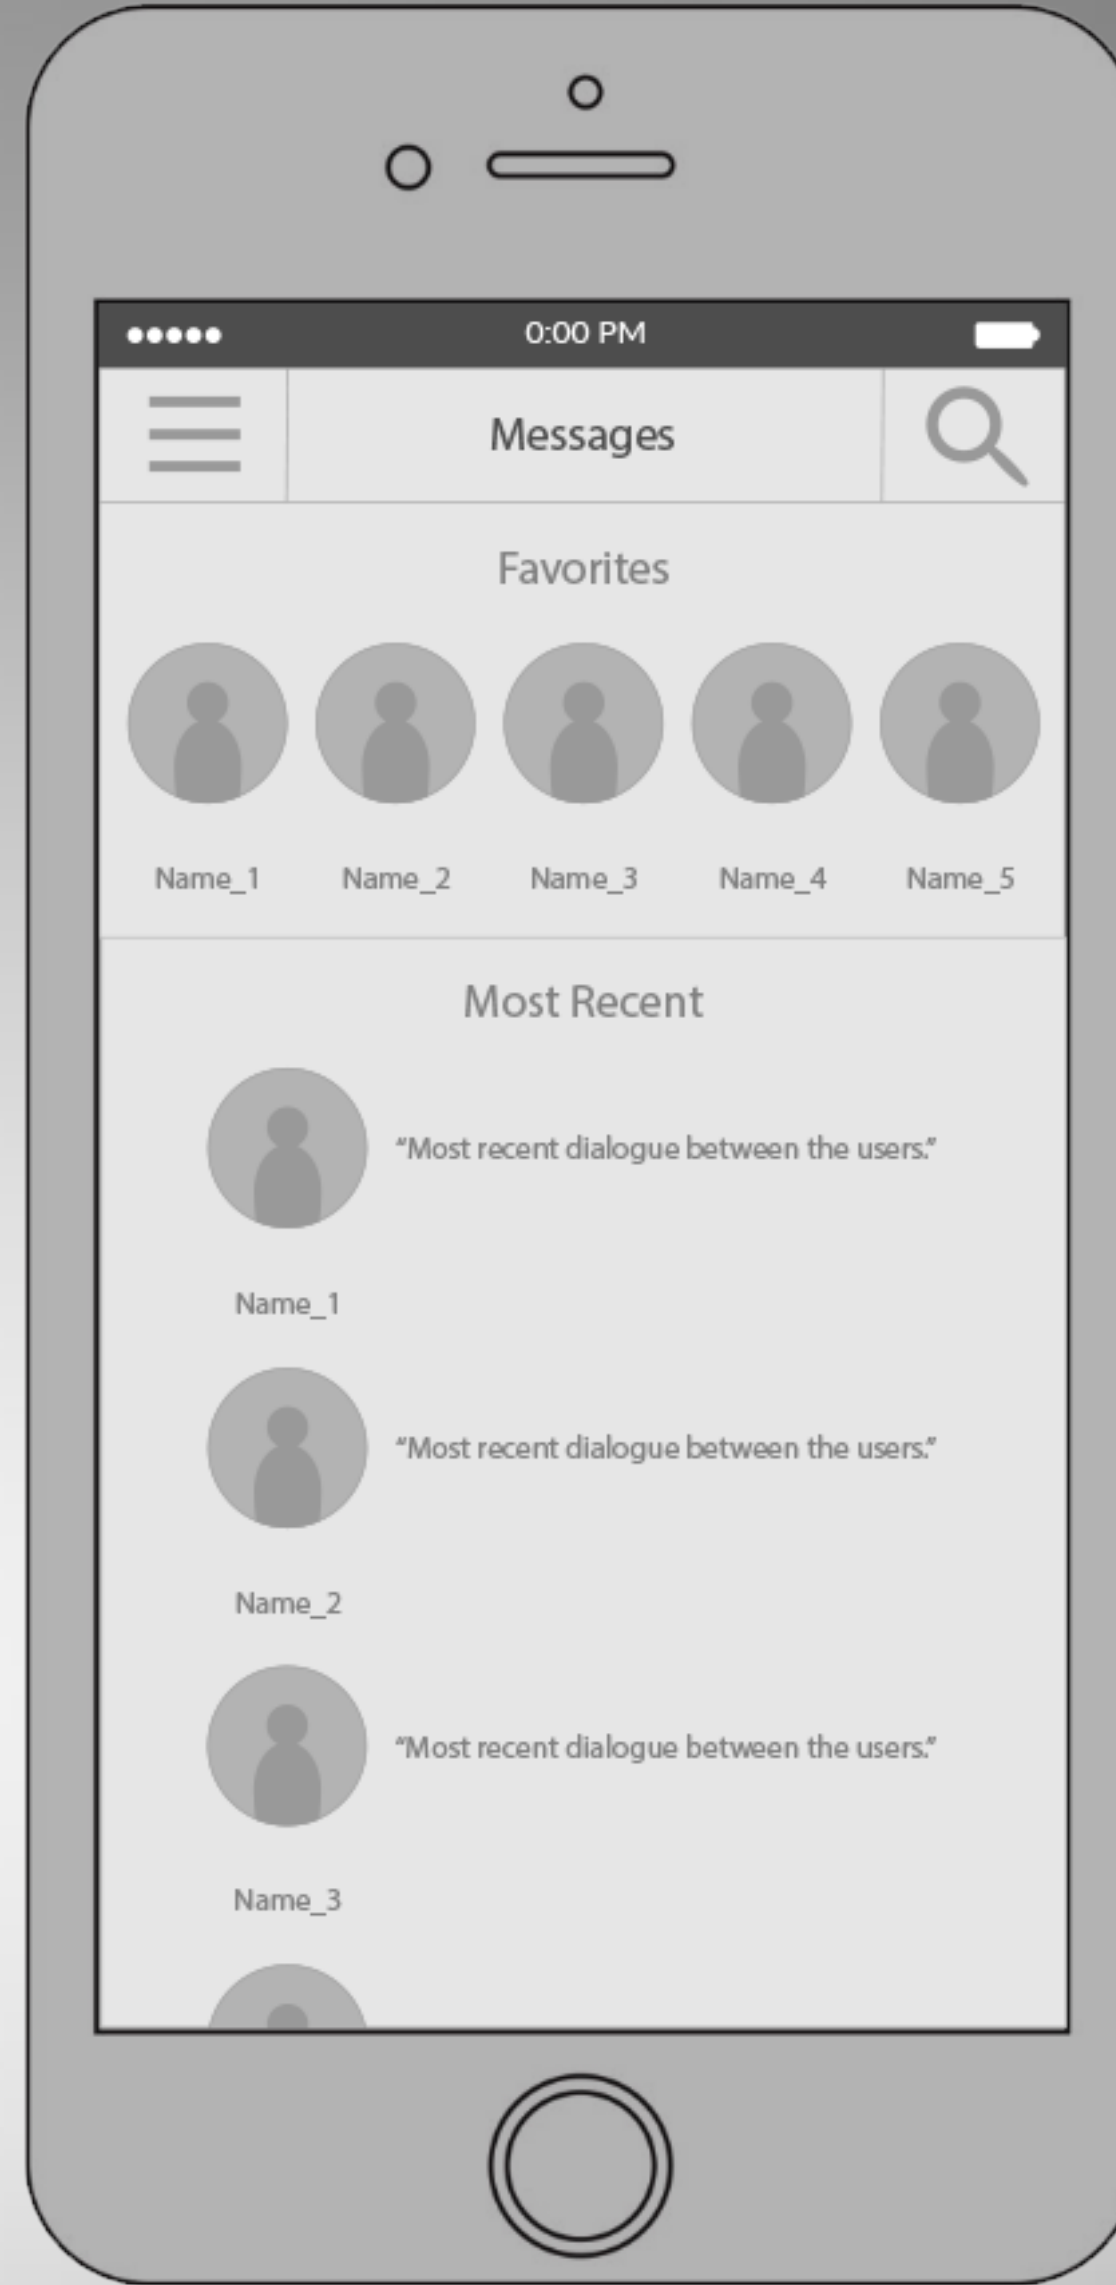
●●●●● 0:00 PM

Messages

Favorites

Name_1 Name_2 Name_3 Name_4 Name_5

Most Recent

"Most recent dialogue between the users."

Name_1

"Most recent dialogue between the users."

Name_2

"Most recent dialogue between the users."

Name_3